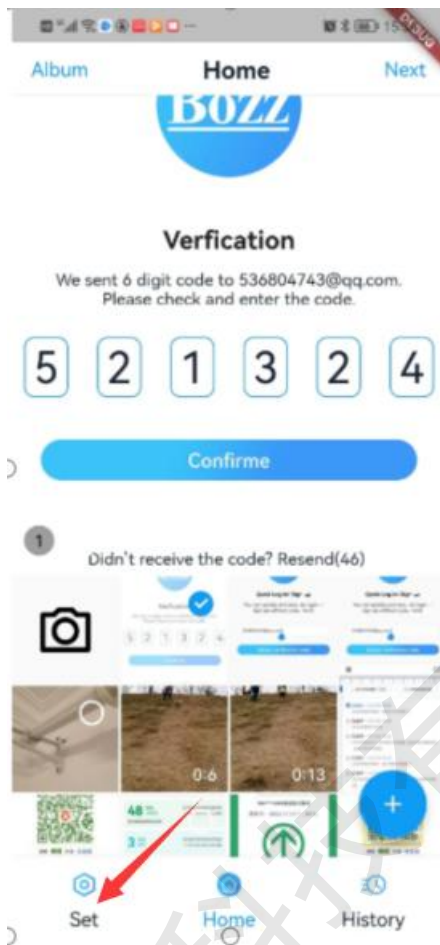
DEBUG

Album Home Next

BOZZ

Verfication

We sent 6 digit code to 536804743@qq.com. Please check and enter the code.

5 2 1 3 2 4

Confirme

1

Didn't receive the code? Resend(46)

0:6 0:13

48

+

Set Home History